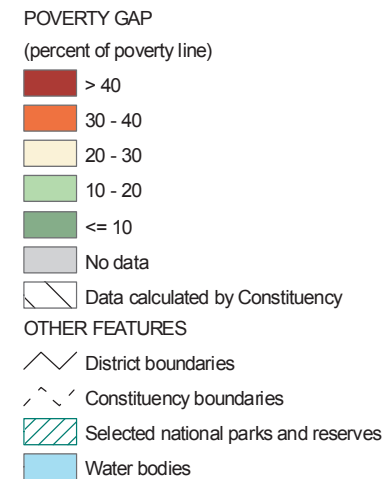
POVERTY GAP
(percent of poverty line)

> 40

30 - 40

20 - 30

10 - 20

<= 10

No data

Data calculated by Constituency

OTHER FEATURES

District boundaries

Constituency boundaries

Selected national parks and reserves

Water bodies